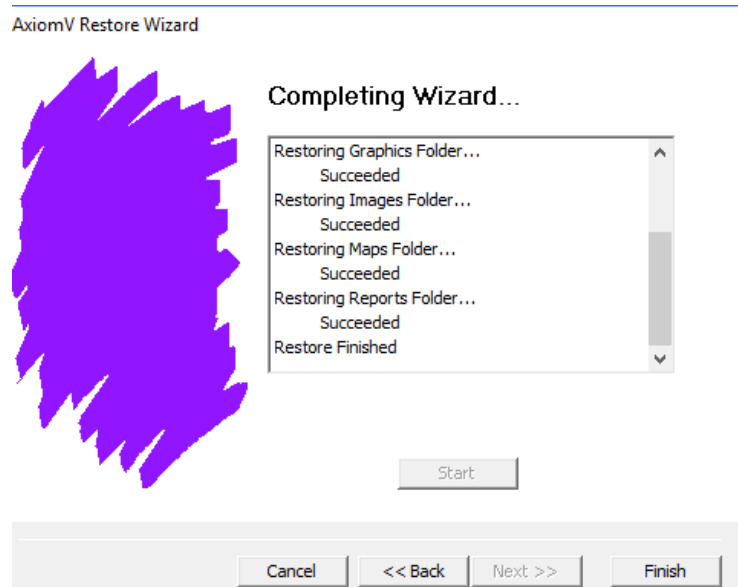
AxiomV Restore Wizard

Completing Wizard...

Restoring Graphics Folder...
Succeeded
Restoring Images Folder...
Succeeded
Restoring Maps Folder...
Succeeded
Restoring Reports Folder...
Succeeded
Restore Finished

Start

Cancel
<< Back
Next >>
Finish